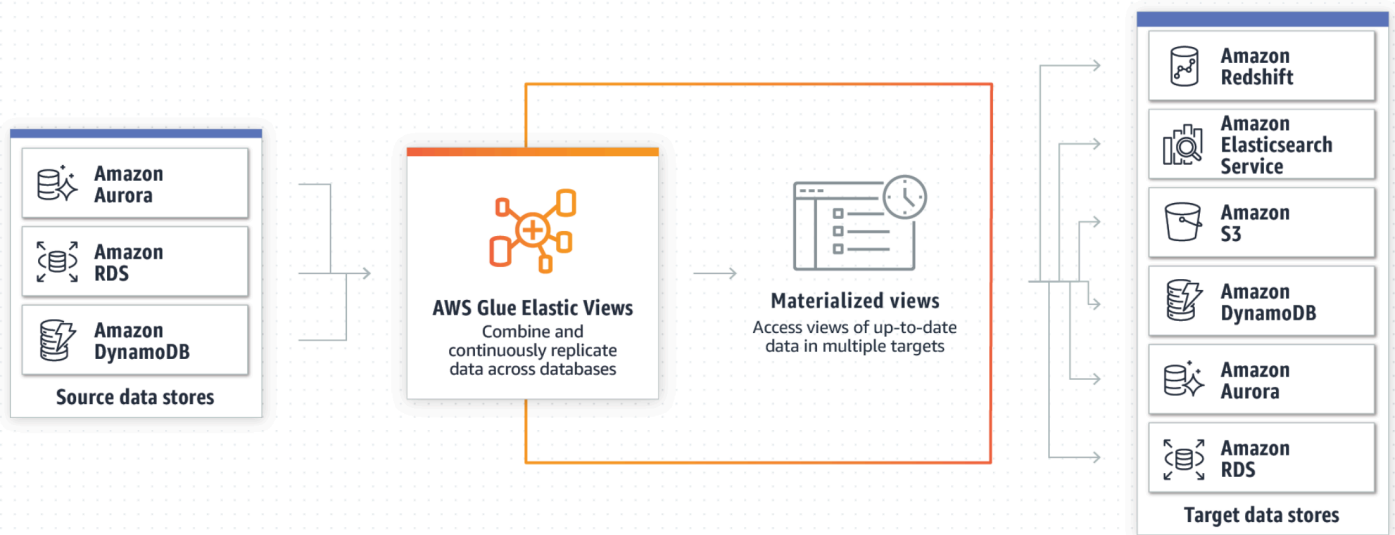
Amazon Aurora

Amazon RDS

Amazon DynamoDB

Source data stores

AWS Glue Elastic Views
Combine and continuously replicate data across databases

Materialized views
Access views of up-to-date data in multiple targets

Amazon Redshift

Amazon Elasticsearch Service

Amazon S3

Amazon DynamoDB

Amazon Aurora

Amazon RDS

Target data stores